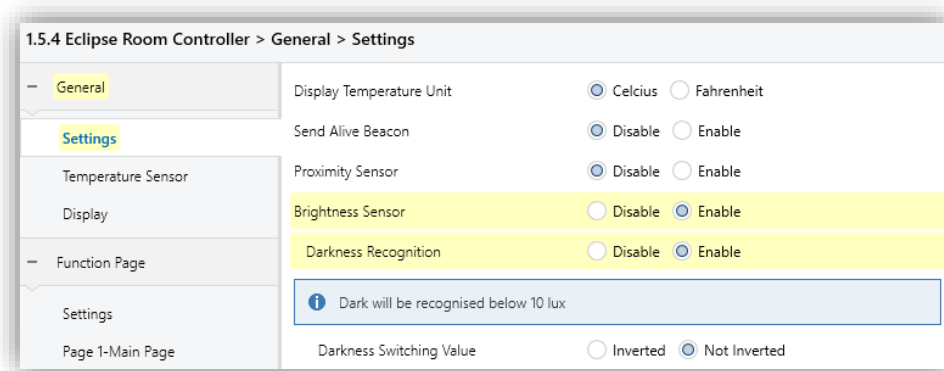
1.5.4 Eclipse Room Controller > General > Settings

– General

Settings

Temperature Sensor

Display

– Function Page

Settings

Page 1-Main Page

Display Temperature Unit | Celcius | Fahrenheit

Send Alive Beacon | Disable | Enable

Proximity Sensor | Disable | Enable

Brightness Sensor | Disable | Enable

Darkness Recognition | Disable | Enable

Dark will be recognised below 10 lux

Darkness Switching Value | Inverted | Not Inverted